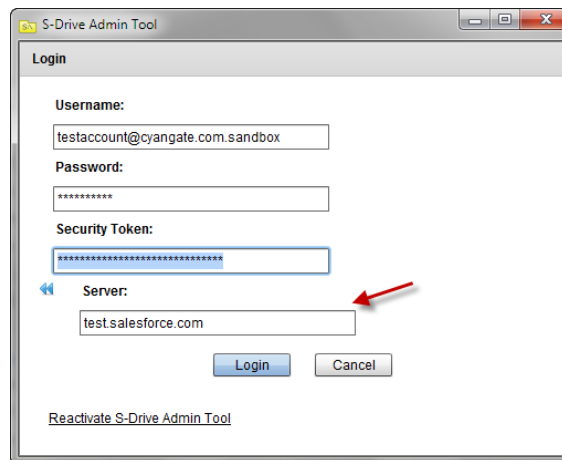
S-Drive Admin Tool

Login

Username:

testaccount@cyangate.com.sandbox

Password:

**********

Security Token:

******************************

Server:

test.salesforce.com

Login

Cancel

Reactivate S-Drive Admin Tool